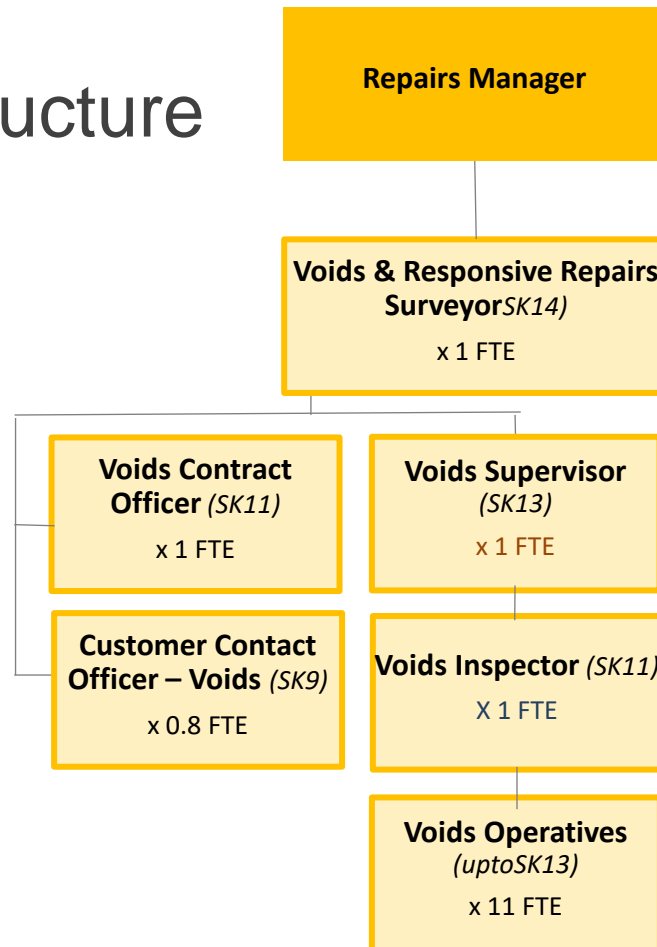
ucture

Repairs Manager

Voids & Responsive Repairs Surveyor SK14)

x 1 FTE

Voids Contract Officer (SK11)

x 1 FTE

Voids Supervisor (SK13)

x 1 FTE

Customer Contact Officer – Voids (SK9)

x 0.8 FTE

Voids Inspector (SK11)

X 1 FTE

Voids Operatives (uptoSK13)

x 11 FTE